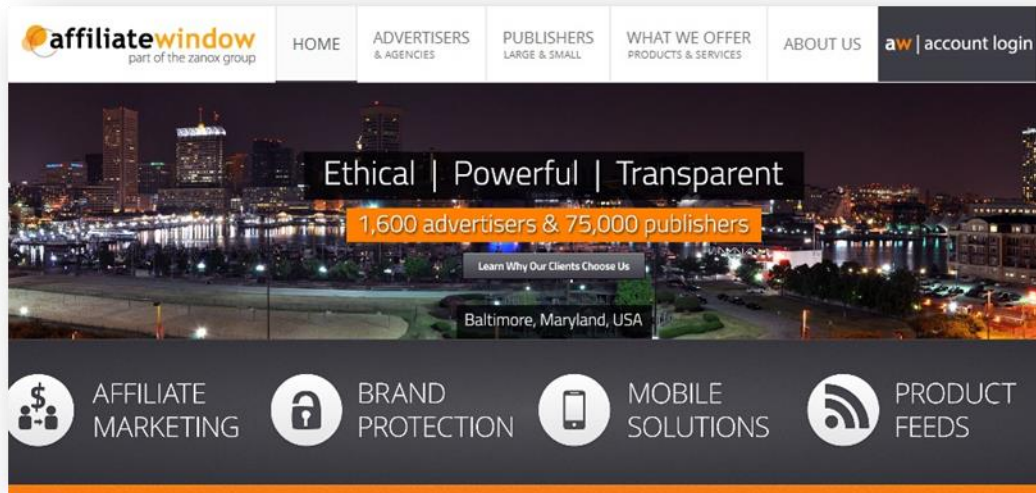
affiliatewindow
part of the zanox group

HOME

ADVERTISERS
& AGENCIES

PUBLISHERS
LARGE & SMALL

WHAT WE OFFER
PRODUCTS & SERVICES

ABOUT US

aw | account login

Ethical | Powerful | Transparent

1,600 advertisers & 75,000 publishers

Learn Why Our Clients Choose Us

Baltimore, Maryland, USA

AFFILIATE MARKETING

BRAND PROTECTION

MOBILE SOLUTIONS

PRODUCT FEEDS